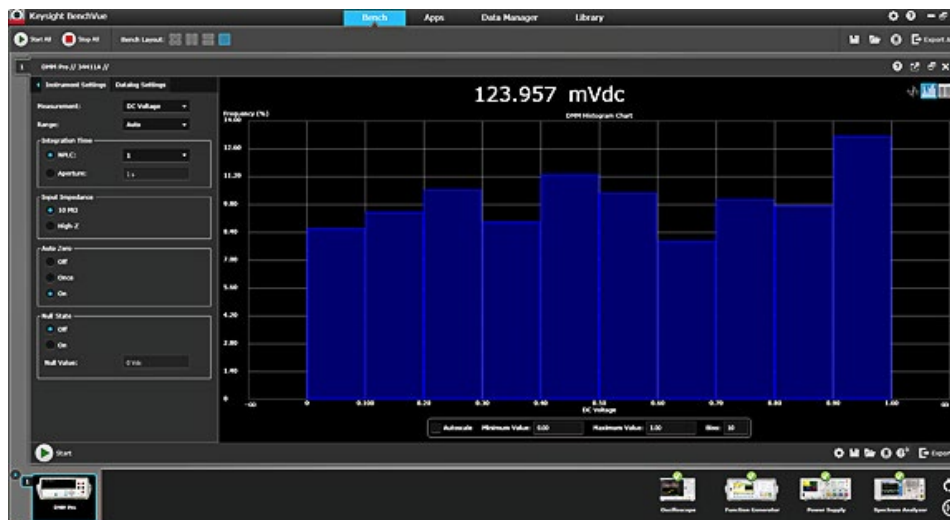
Keysight BenchVue

Bench Apps Data Manager Library

Start All Stop All Bench Layout:

Export

DMM Pro // 34411A //

Instrument Settings Datalog Settings

Measurement: DC Voltage

Range: Auto

Integration Time

NPLC: 1

Aperture: 1 s

Input Impedance

10 MΩ

High-Z

Auto Zero

Off

Once

On

Null State

Off

On

Null Value: 0 Vdc

123.957 mVdc

DMM Histogram Chart

Frequency (%)

14.00

12.60

11.20

9.80

8.40

7.00

5.60

4.20

2.80

1.40

0

-00 0 0.100 0.20 0.30 0.40 0.50 0.60 0.70 0.80 0.90 1.00 00

DC Voltage

Autoscale Minimum Value: 0.00 Maximum Value: 1.00 Bins: 10

Start

Export

DMM Pro

Oscilloscope Function Generator Power Supply Spectrum Analyzer